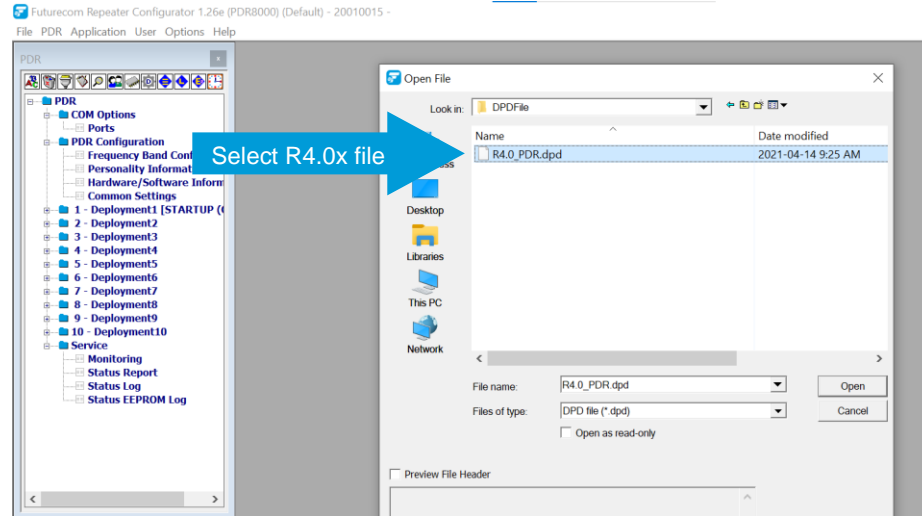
Futurecom Repeater Configurator 1.26e (PDR8000) (Default) - 20010015 -

File PDR Application User Options Help

PDR

PDR
COM Options
Ports
PDR Configuration
Frequency Band Conf
Personality Informat
Hardware/Software Inform
Common Settings
1 - Deployment1 [STARTUP (
2 - Deployment2
3 - Deployment3
4 - Deployment4
5 - Deployment5
6 - Deployment6
7 - Deployment7
8 - Deployment8
9 - Deployment9
10 - Deployment10
Service
Monitoring
Status Report
Status Log
Status EEPROM Log

Open File

Look in: DPDFile

Select R4.0x file

Name
Date modified
R4.0_PDR.dpd
2021-04-14 9:25 AM

ess

Desktop
Libraries
This PC
Network

File name: R4.0_PDR.dpd
Files of type: DPD file (*.dpd)
Open as read-only

Open
Cancel

Preview File Header